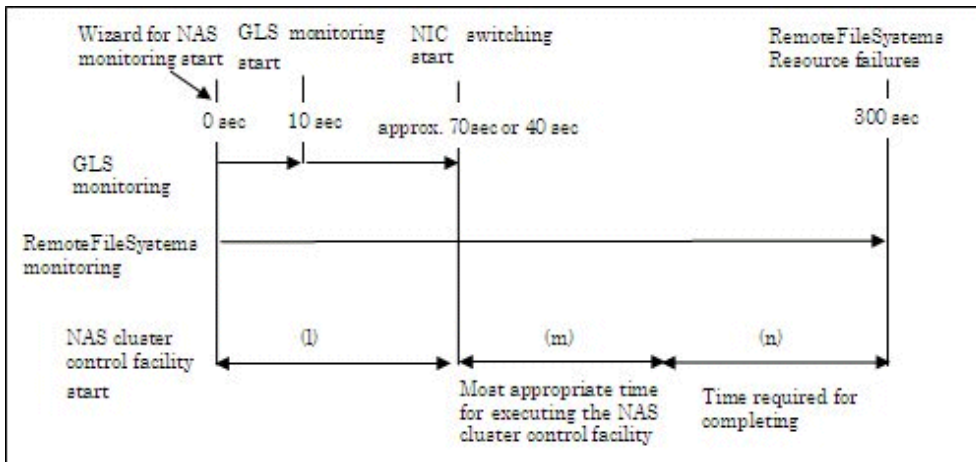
Wizard for NAS monitoring start

GLS monitoring start

NIC switching start

RemoteFileSystems Resource failures

0 sec

10 sec

approx. 70sec or 40 sec

300 sec

GLS monitoring

RemoteFileSystems monitoring

NAS cluster control facility start

(l)

(m)

(n)

Most appropriate time for executing the NAS cluster control facility

Time required for completing